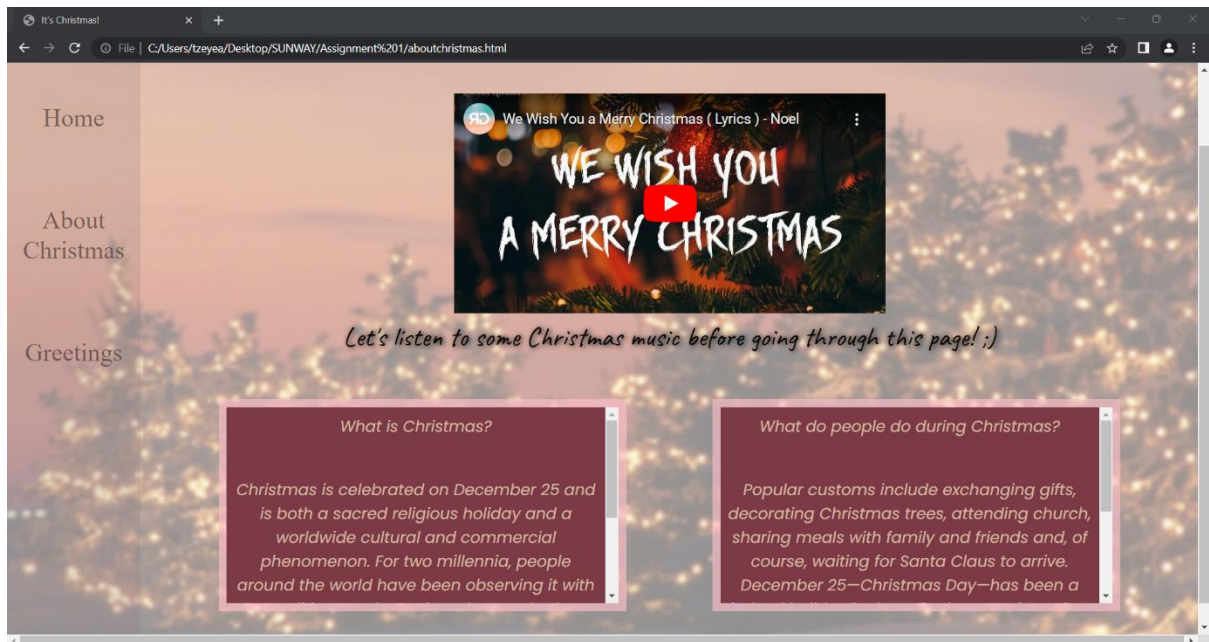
It's Christmas!

File | C:/Users/tzeyea/Desktop/SUNWAY/Assignment%201/aboutchristmas.html

Home

About Christmas

Greetings

We Wish You a Merry Christmas ( Lyrics ) - Noel

WE WISH YOU A MERRY CHRISTMAS

Let's listen to some Christmas music before going through this page! ;)

What is Christmas?

Christmas is celebrated on December 25 and is both a sacred religious holiday and a worldwide cultural and commercial phenomenon. For two millennia, people around the world have been observing it with

What do people do during Christmas?

Popular customs include exchanging gifts, decorating Christmas trees, attending church, sharing meals with family and friends and, of course, waiting for Santa Claus to arrive. December 25—Christmas Day—has been a